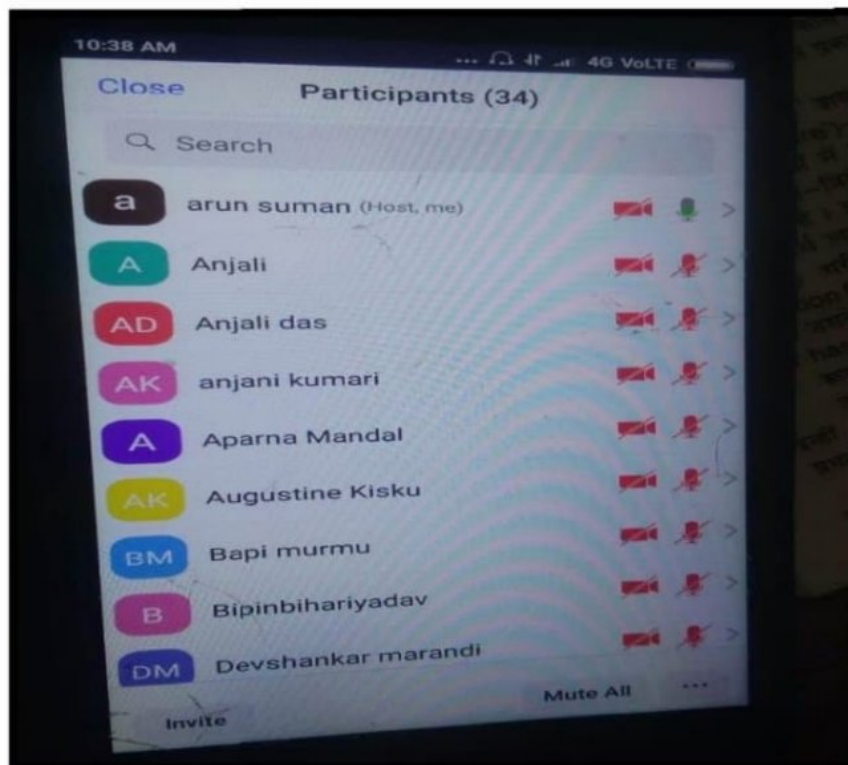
10:38 AM ... 4G VoLTE

Close Participants (34)

Search

a arun suman (Host, me)

A Anjali

AD Anjali das

AK anjani kumari

A Aparna Mandal

AK Augustine Kisku

BM Bapi murmu

B Bipinbihariyadav

DM Devshankar marandi

Invite Mute All ...